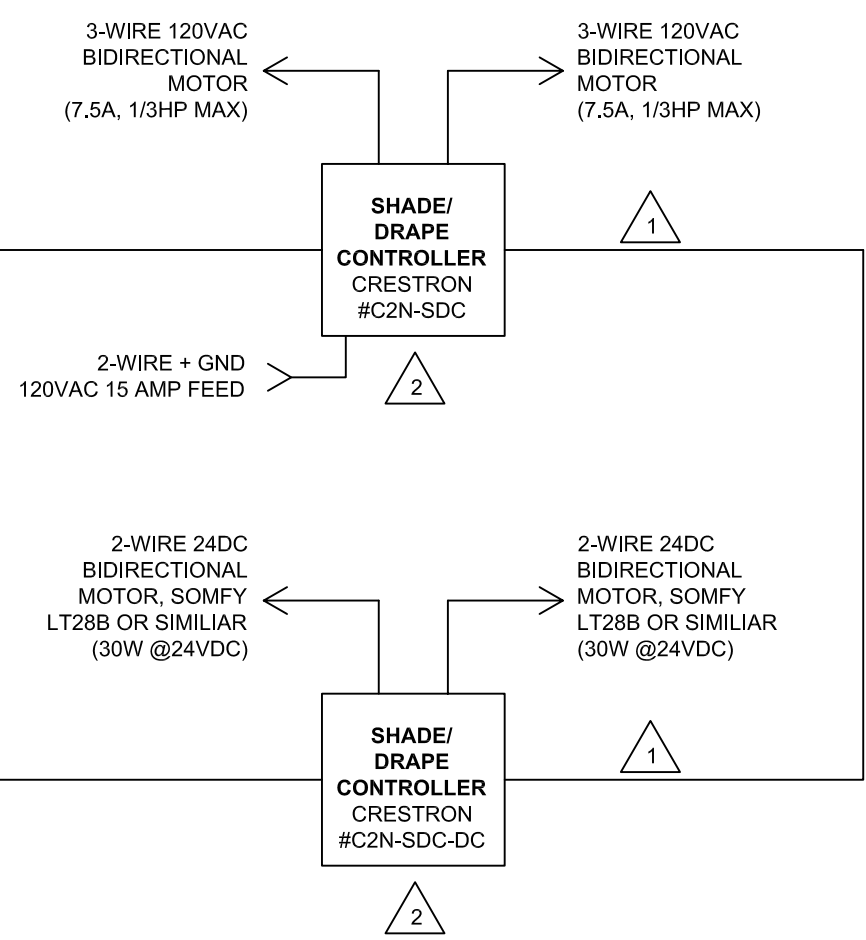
3-WIRE 120VAC
BIDIRECTIONAL
MOTOR
(7.5A, 1/3HP MAX)

3-WIRE 120VAC
BIDIRECTIONAL
MOTOR
(7.5A, 1/3HP MAX)

SHADE/
DRAPE
CONTROLLER
CRESTRON
#C2N-SDC

1

2-WIRE + GND
120VAC 15 AMP FEED

2

2-WIRE 24DC
BIDIRECTIONAL
MOTOR, SOMFY
LT28B OR SIMILIAR
(30W @24VDC)

2-WIRE 24DC
BIDIRECTIONAL
MOTOR, SOMFY
LT28B OR SIMILIAR
(30W @24VDC)

SHADE/
DRAPE
CONTROLLER
CRESTRON
#C2N-SDC-DC

1

2